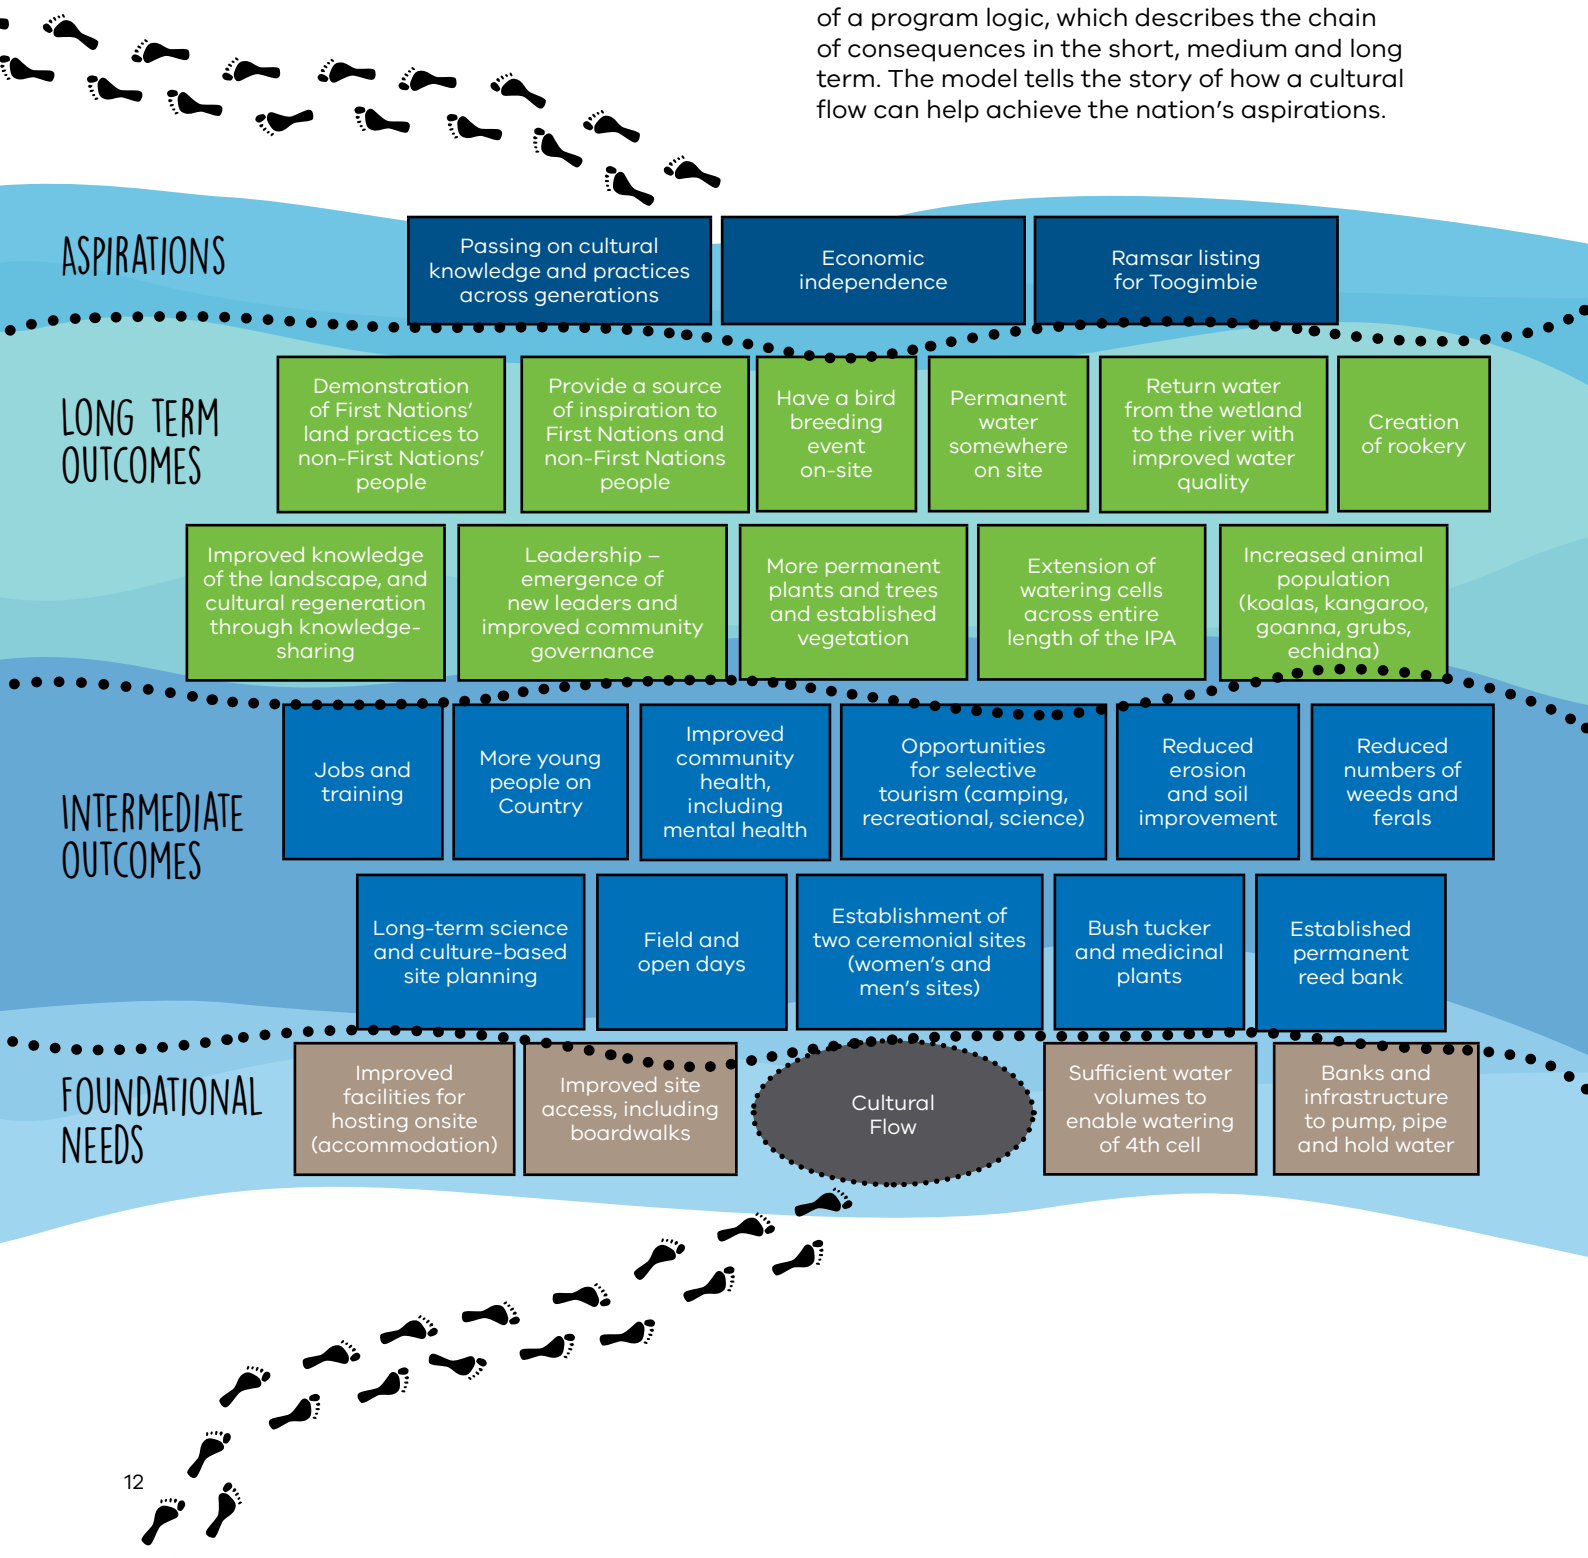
of a program logic, which describes the chain of consequences in the short, medium and long term. The model tells the story of how a cultural flow can help achieve the nation's aspirations.

ASPIRATIONS

Passing on cultural knowledge and practices across generations

Economic independence

Ramsar listing for Toogimbie

LONG TERM OUTCOMES

Demonstration of First Nations' land practices to non-First Nations' people

Provide a source of inspiration to First Nations and non-First Nations people

Have a bird breeding event on-site

Permanent water somewhere on site

Return water from the wetland to the river with improved water quality

Creation of rookery

Improved knowledge of the landscape, and cultural regeneration through knowledge-sharing

Leadership – emergence of new leaders and improved community governance

More permanent plants and trees and established vegetation

Extension of watering cells across entire length of the IPA

Increased animal population (koalas, kangaroo, goanna, grubs, echidna)

INTERMEDIATE OUTCOMES

Jobs and training

More young people on Country

Improved community health, including mental health

Opportunities for selective tourism (camping, recreational, science)

Reduced erosion and soil improvement

Reduced numbers of weeds and ferals

Long-term science and culture-based site planning

Field and open days

Establishment of two ceremonial sites (women's and men's sites)

Bush tucker and medicinal plants

Established permanent reed bank

FOUNDATIONAL NEEDS

Improved facilities for hosting onsite (accommodation)

Improved site access, including boardwalks

Cultural Flow

Sufficient water volumes to enable watering of 4th cell

Banks and infrastructure to pump, pipe and hold water

12